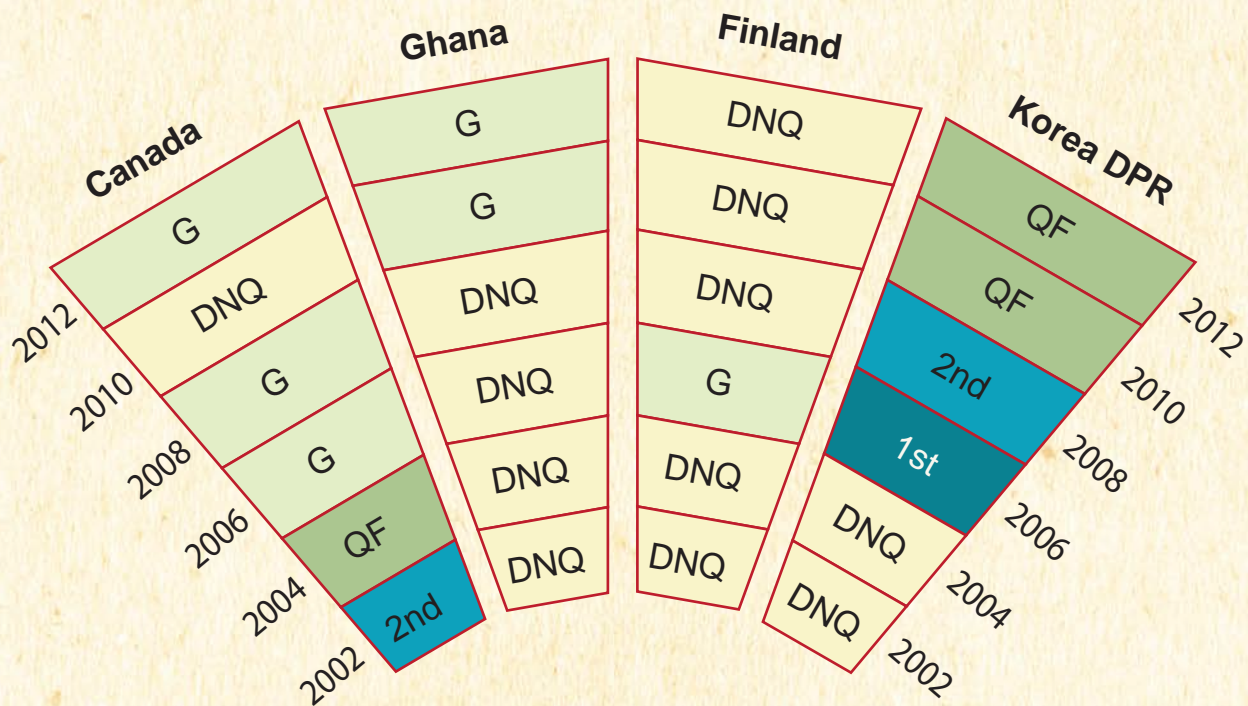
| | Canada | Ghana | Finland | Korea DPR |
|---|---|---|---|---|
| 2012 | G | G | DNQ | QF |
| 2010 | DNQ | G | DNQ | QF |
| 2008 | G | DNQ | DNQ | 2nd |
| 2006 | G | DNQ | G | 1st |
| 2004 | QF | DNQ | DNQ | DNQ |
| 2002 | 2nd | DNQ | DNQ | DNQ |